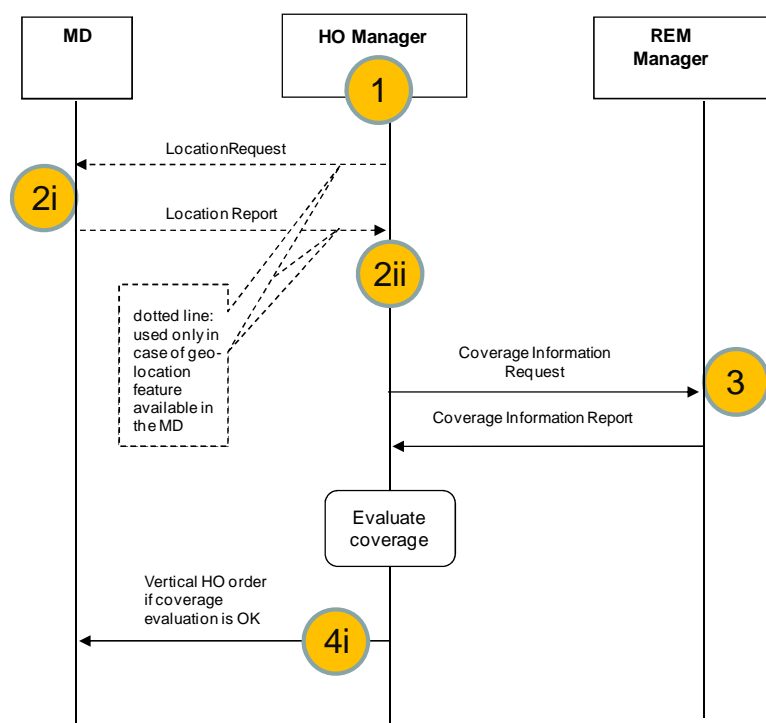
MD

HO Manager

REM Manager

1

LocationRequest

2i

Location Report

2ii

dotted line: used only in case of geo-location feature available in the MD

Coverage Information Request

3

Coverage Information Report

Evaluate coverage

Vertical HO order if coverage evaluation is OK

4i